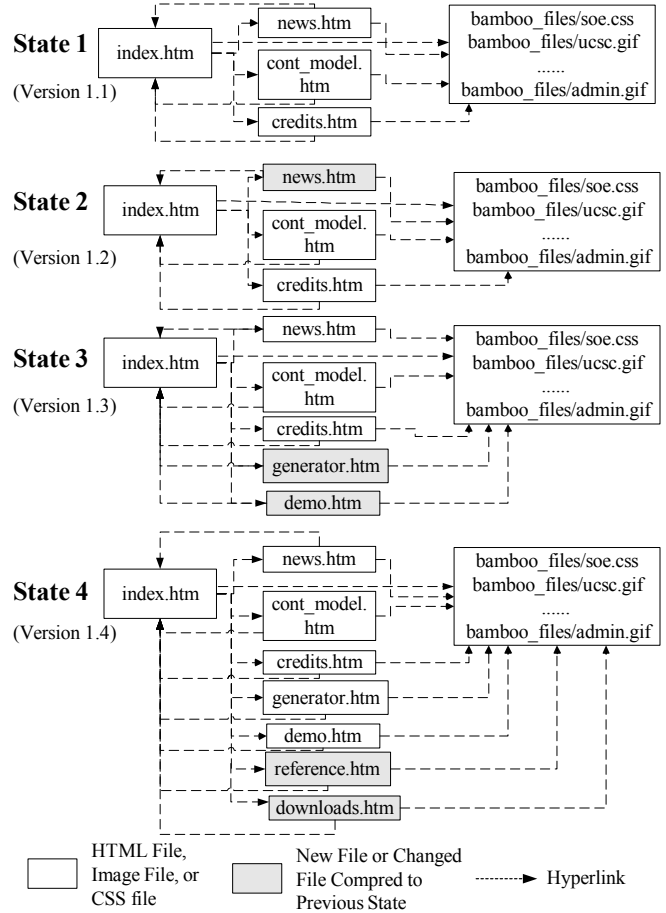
State 1

(Version 1.1)

index.htm

news.htm

cont_model.htm

credits.htm

bamboo_files/soe.css
bamboo_files/ucsc.gif
......
bamboo_files/admin.gif

State 2

(Version 1.2)

index.htm

news.htm

cont_model.htm

credits.htm

bamboo_files/soe.css
bamboo_files/ucsc.gif
......
bamboo_files/admin.gif

State 3

(Version 1.3)

index.htm

news.htm

cont_model.htm

credits.htm

generator.htm

demo.htm

bamboo_files/soe.css
bamboo_files/ucsc.gif
......
bamboo_files/admin.gif

State 4

(Version 1.4)

index.htm

news.htm

cont_model.htm

credits.htm

generator.htm

demo.htm

reference.htm

downloads.htm

bamboo_files/soe.css
bamboo_files/ucsc.gif
......
bamboo_files/admin.gif

HTML File, Image File, or CSS file

New File or Changed File Compred to Previous State

Hyperlink